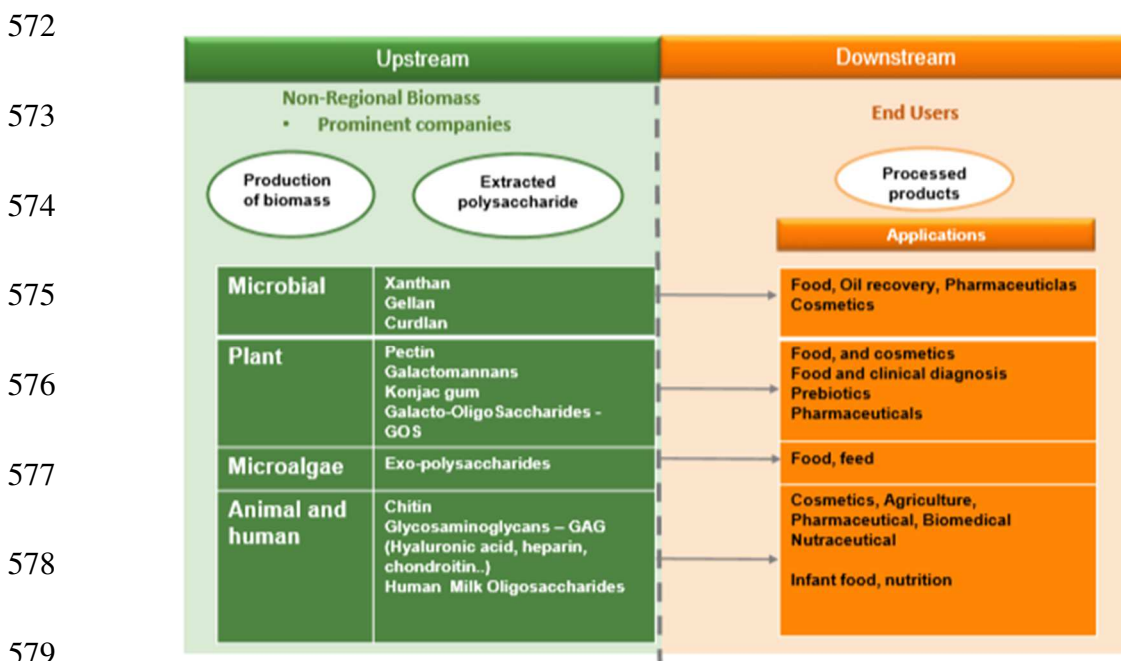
572

573

574

575

576

577

578

579

Upstream

Downstream

Non-Regional Biomass

• Prominent companies

End Users

Production of biomass

Extracted polysaccharide

Processed products

Applications

| Microbial | Xanthan<br>Gellan<br>Curdlan |
|---|---|
| Plant | Pectin<br>Galactomannans<br>Konjac gum<br>Galacto-OligoSaccharides - GOS |
| Microalgae | Exo-polysaccharides |
| Animal and human | Chitin<br>Glycosaminoglycans – GAG (Hyaluronic acid, heparin, chondroitin..)<br>Human Milk Oligosaccharides |

Food, Oil recovery, Pharmaceuticlas
Cosmetics

Food, and cosmetics
Food and clinical diagnosis
Prebiotics
Pharmaceuticals

Food, feed

Cosmetics, Agriculture, Pharmaceutical, Biomedical
Nutraceutical

Infant food, nutrition